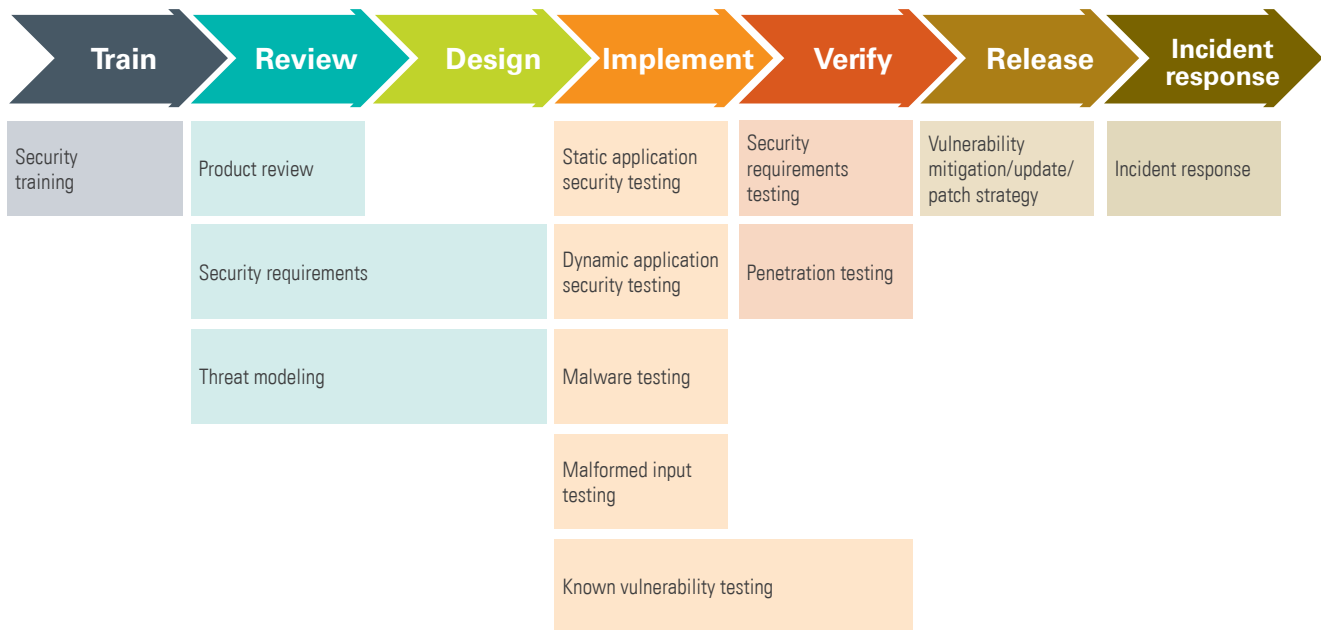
Train

Review

Design

Implement

Verify

Release

Incident response

Security training

Product review

Security requirements

Threat modeling

Static application security testing

Dynamic application security testing

Malware testing

Malformed input testing

Known vulnerability testing

Security requirements testing

Penetration testing

Vulnerability mitigation/update/ patch strategy

Incident response